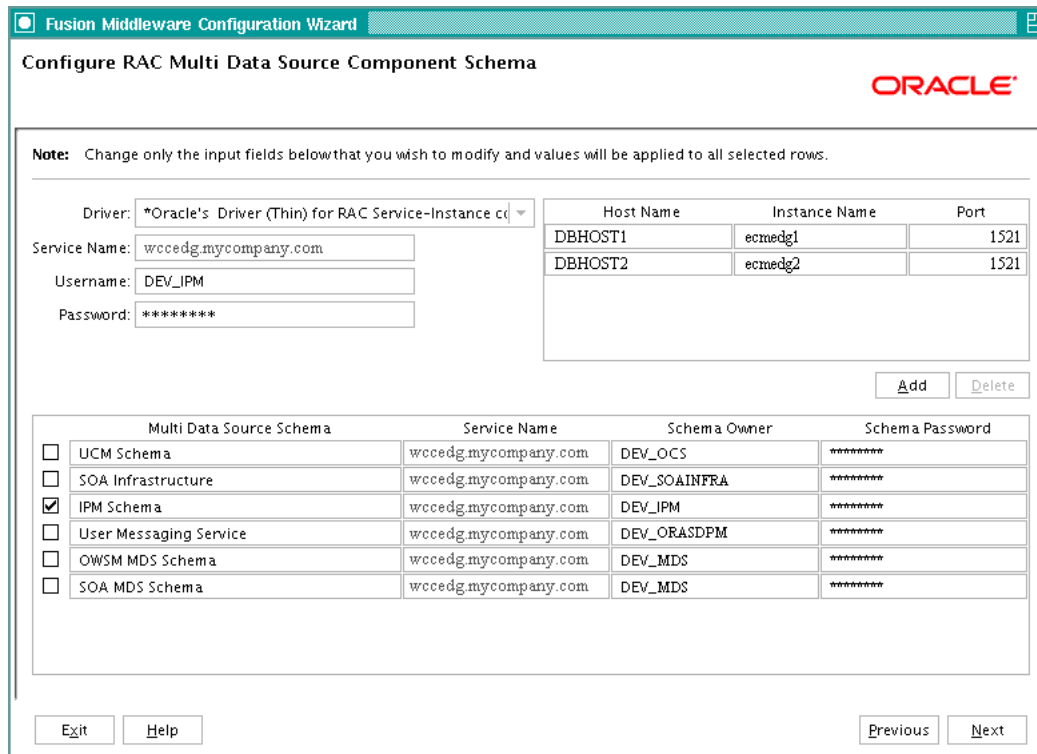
Fusion Middleware Configuration Wizard

Configure RAC Multi Data Source Component Schema

ORACLE

Note: Change only the input fields below that you wish to modify and values will be applied to all selected rows.

Driver: *Oracle's Driver (Thin) for RAC Service-Instance c

Service Name: wccedg.mycompany.com

Username: DEV_IPM

Password: ********

| Host Name | Instance Name | Port |
|---|---|---|
| DBHOST1 | ecmedg1 | 1521 |
| DBHOST2 | ecmedg2 | 1521 |

Add Delete

| | Multi Data Source Schema | Service Name | Schema Owner | Schema Password |
|---|---|---|---|---|
| ☐ | UCM Schema | wccedg.mycompany.com | DEV_OCS | ********* |
| ☐ | SOA Infrastructure | wccedg.mycompany.com | DEV_SOAINFRA | ********* |
| ☑ | IPM Schema | wccedg.mycompany.com | DEV_IPM | ********* |
| ☐ | User Messaging Service | wccedg.mycompany.com | DEV_ORASDPM | ********* |
| ☐ | OWSM MDS Schema | wccedg.mycompany.com | DEV_MDS | ********* |
| ☐ | SOA MDS Schema | wccedg.mycompany.com | DEV_MDS | ********* |

Exit Help Previous Next